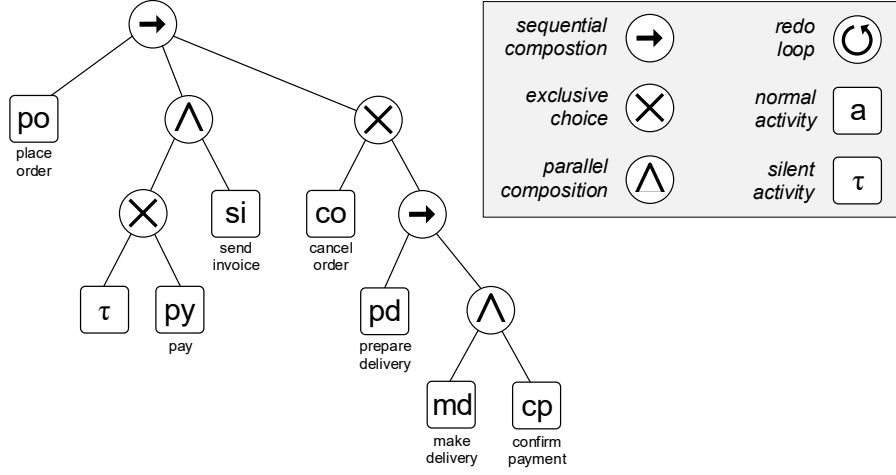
$\rightarrow$

po
place order

$\wedge$

$\times$

$\tau$

py
pay

si
send invoice

$\times$

co
cancel order

$\rightarrow$

pd
prepare delivery

$\wedge$

md
make delivery

cp
confirm payment

*sequential compostion* $\rightarrow$

*redo loop* $\circlearrowright$

*exclusive choice* $\times$

*normal activity* a

*parallel composition* $\wedge$

*silent activity* $\tau$